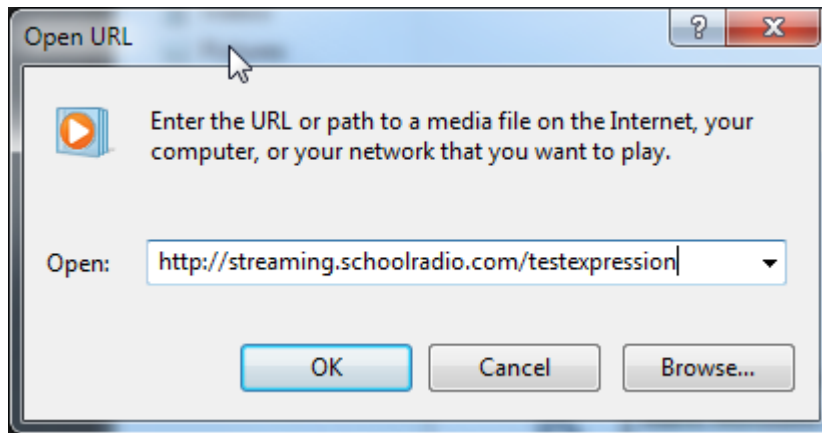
Open URL

?

X

Enter the URL or path to a media file on the Internet, your computer, or your network that you want to play.

Open: http://streaming.schoolradio.com/testexpression

OK

Cancel

Browse...